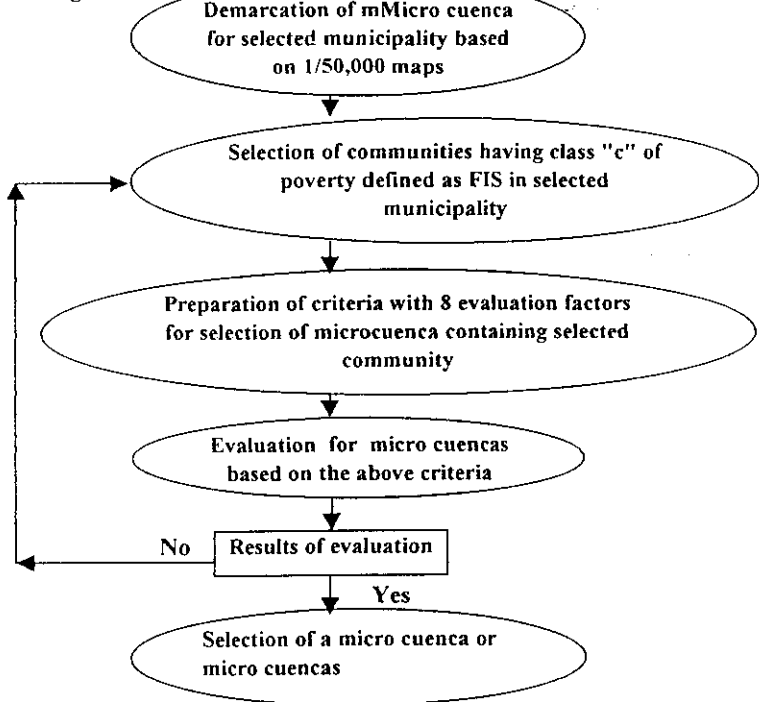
Demarcation of mMicro cuenca for selected municipality based on 1/50,000 maps

Selection of communities having class "c" of poverty defined as FIS in selected municipality

Preparation of criteria with 8 evaluation factors for selection of microcuenca containing selected community

Evaluation for micro cuencas based on the above criteria

No

Results of evaluation

Yes

Selection of a micro cuenca or micro cuencas